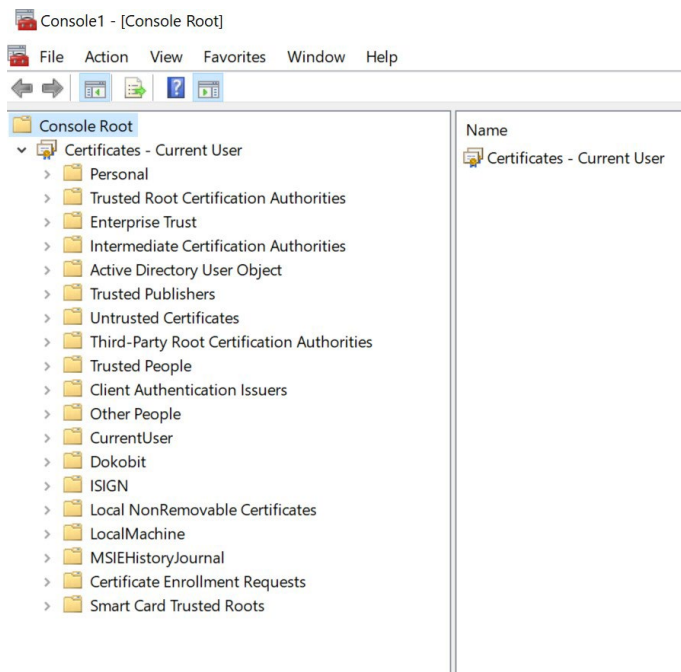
Console1 - [Console Root]

File Action View Favorites Window Help

Console Root
Certificates - Current User
Personal
Trusted Root Certification Authorities
Enterprise Trust
Intermediate Certification Authorities
Active Directory User Object
Trusted Publishers
Untrusted Certificates
Third-Party Root Certification Authorities
Trusted People
Client Authentication Issuers
Other People
CurrentUser
Dokobit
ISIGN
Local NonRemovable Certificates
LocalMachine
MSIEHistoryJournal
Certificate Enrollment Requests
Smart Card Trusted Roots

Name
Certificates - Current User